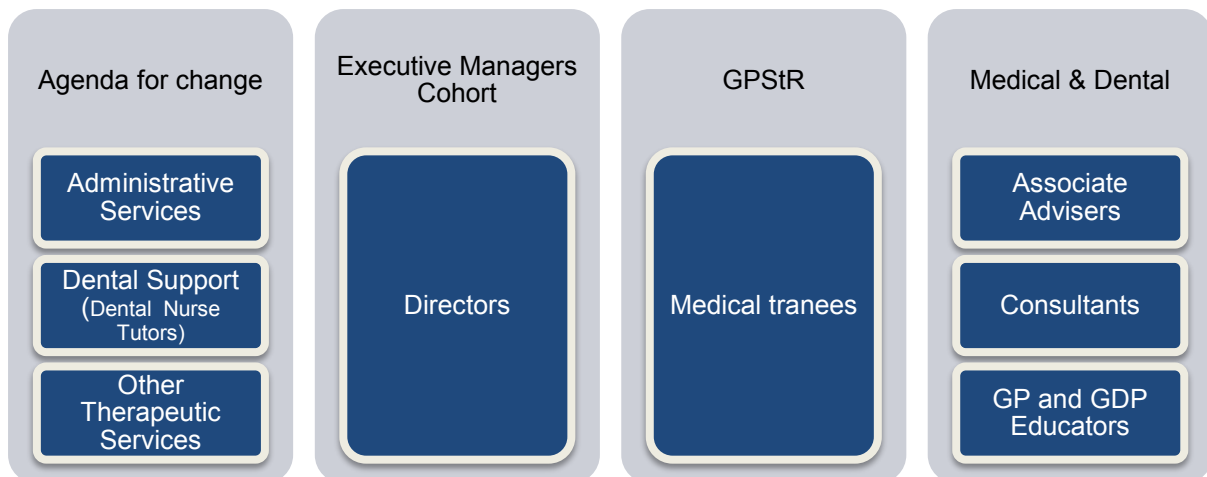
Agenda for change

Administrative Services

Dental Support (Dental Nurse Tutors)

Other Therapeutic Services

Executive Managers Cohort

Directors

GPStR

Medical tranees

Medical & Dental

Associate Advisers

Consultants

GP and GDP Educators